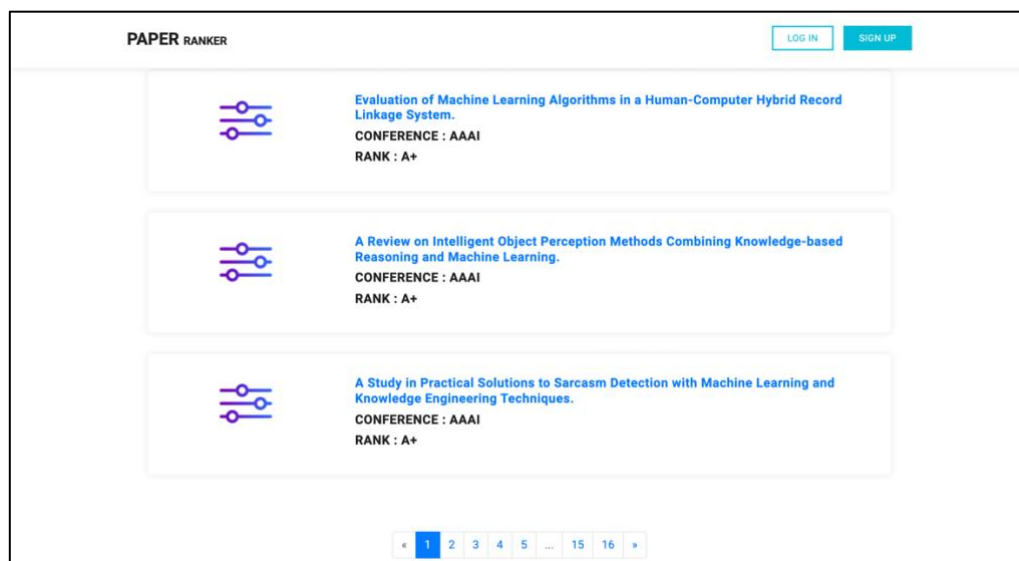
PAPER RANKER

LOG IN

SIGN UP

Evaluation of Machine Learning Algorithms in a Human-Computer Hybrid Record Linkage System.

CONFERENCE : AAAI

RANK : A+

A Review on Intelligent Object Perception Methods Combining Knowledge-based Reasoning and Machine Learning.

CONFERENCE : AAAI

RANK : A+

A Study in Practical Solutions to Sarcasm Detection with Machine Learning and Knowledge Engineering Techniques.

CONFERENCE : AAAI

RANK : A+

« 1 2 3 4 5 ... 15 16 »